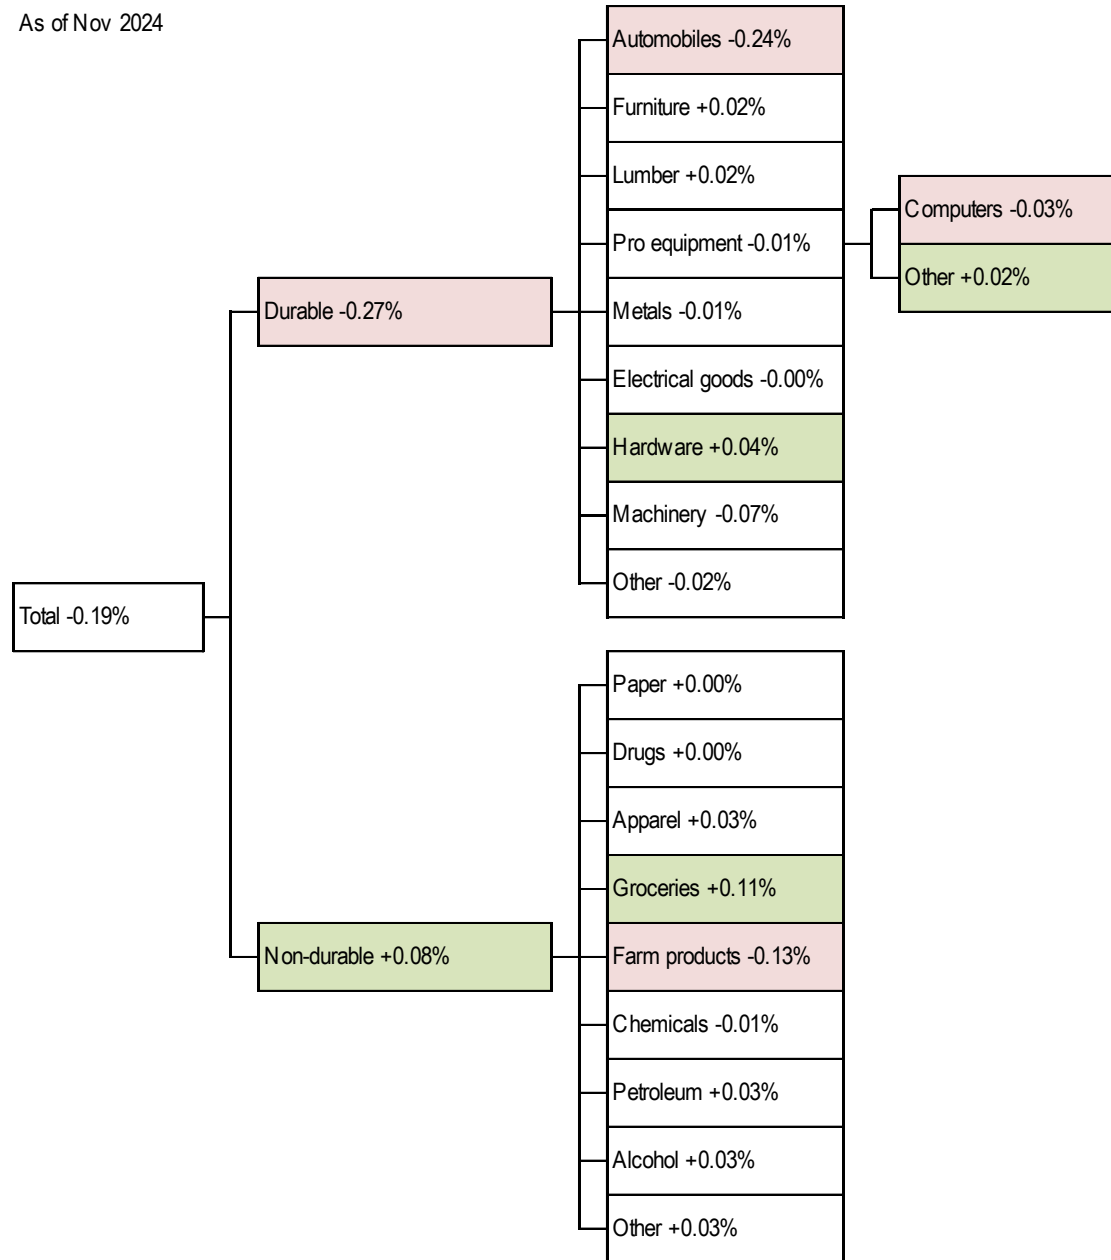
As of Nov 2024

Total -0.19%

Durable -0.27%

Automobiles -0.24%

Furniture +0.02%

Lumber +0.02%

Pro equipment -0.01%

Computers -0.03%

Other +0.02%

Metals -0.01%

Electrical goods -0.00%

Hardware +0.04%

Machinery -0.07%

Other -0.02%

Non-durable +0.08%

Paper +0.00%

Drugs +0.00%

Apparel +0.03%

Groceries +0.11%

Farm products -0.13%

Chemicals -0.01%

Petroleum +0.03%

Alcohol +0.03%

Other +0.03%